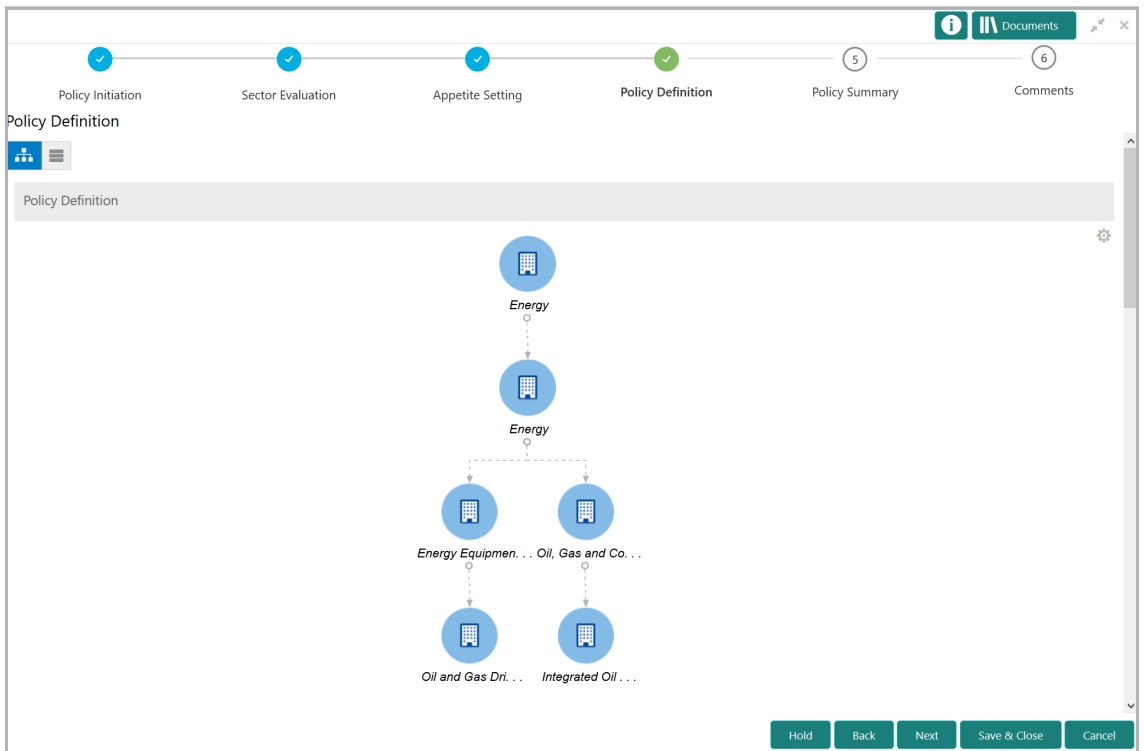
Documents

Policy Initiation

Sector Evaluation

Appetite Setting

Policy Definition

5
Policy Summary

6
Comments

Policy Definition

Policy Definition

Energy

Energy

Energy Equipmen. . .

Oil, Gas and Co. . .

Oil and Gas Dri. . .

Integrated Oil . . .

Hold

Back

Next

Save & Close

Cancel